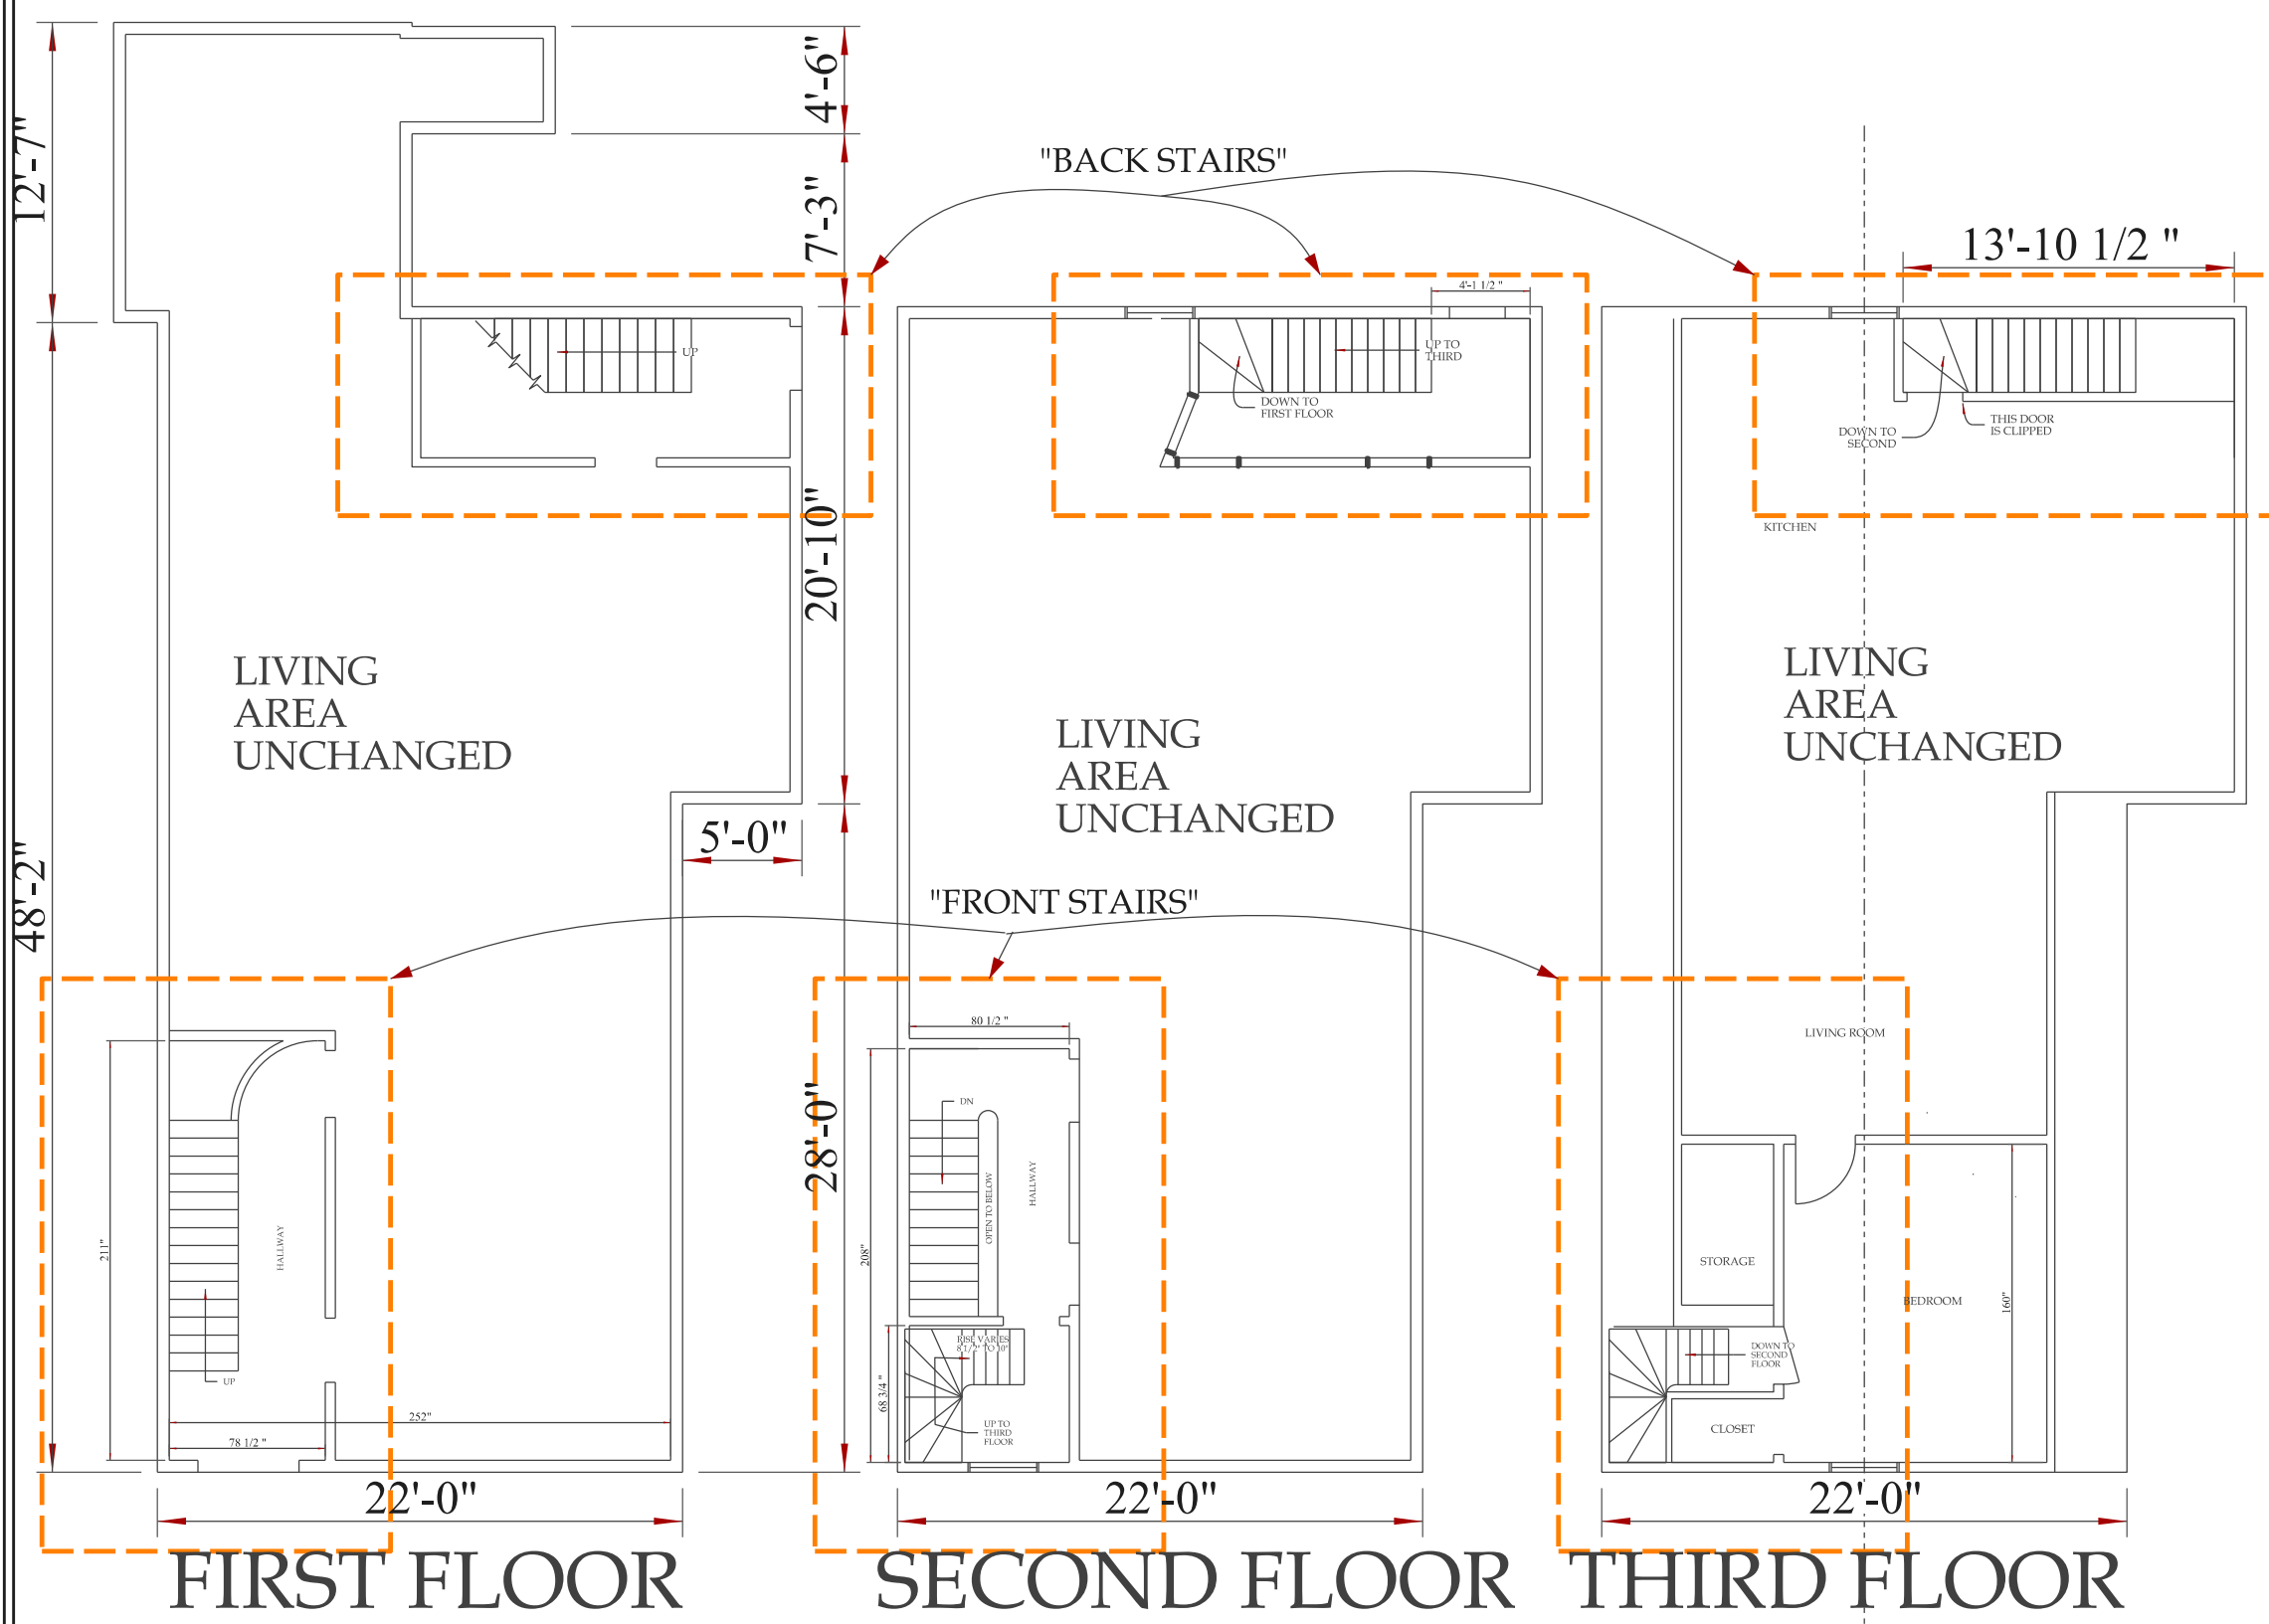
12'-7"

48'-2"

4'-6"

7'-3"

20'-10"

"BACK STAIRS"

13'-10 1/2 "

4'-1 1/2 "

UP

UP TO THIRD

DOWN TO FIRST FLOOR

DOWN TO SECOND

THIS DOOR IS CLIPPED

KITCHEN

LIVING AREA UNCHANGED

LIVING AREA UNCHANGED

LIVING AREA UNCHANGED

5'-0"

"FRONT STAIRS"

28'-0"

80 1/2 "

DN

OPEN TO BELOW

HALLWAY

208"

RISE VARIES 8 1/2" TO 10"

68 3/4 "

UP TO THIRD FLOOR

211"

HALLWAY

UP

252"

78 1/2 "

LIVING ROOM

STORAGE

BEDROOM

160"

DOWN TO SECOND FLOOR

CLOSET

22'-0"

22'-0"

22'-0"

FIRST FLOOR

SECOND FLOOR

THIRD FLOOR